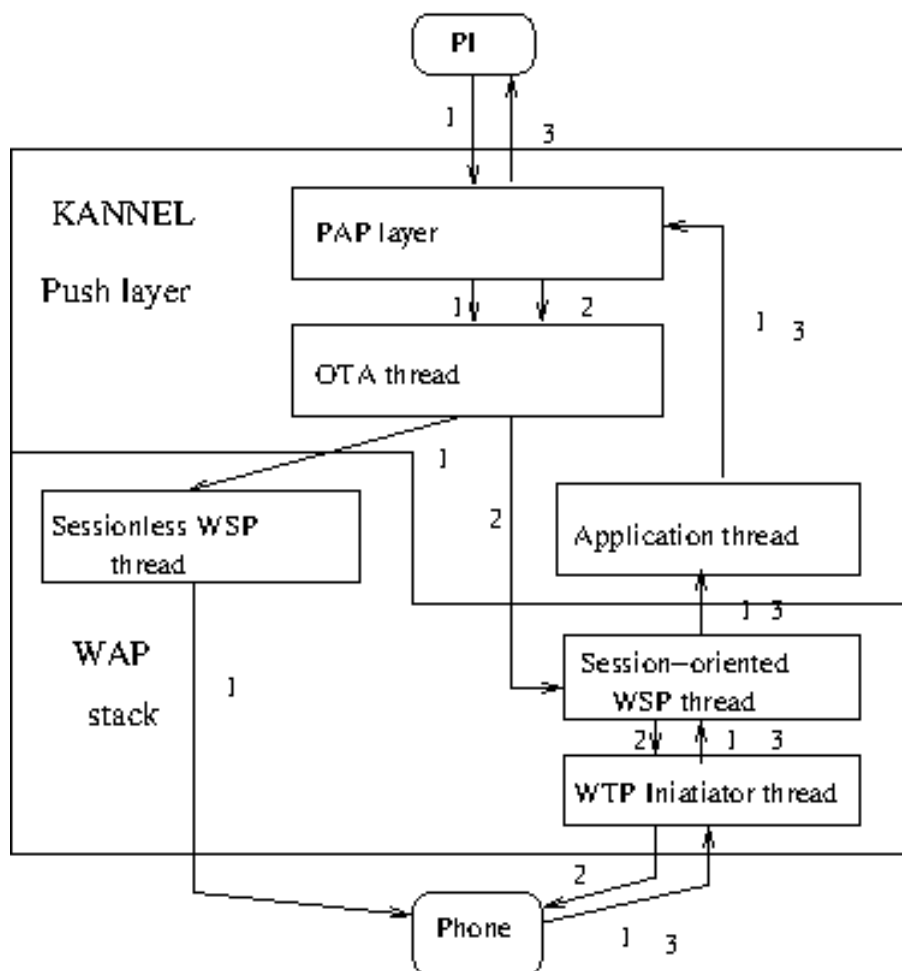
PI

1

3

KANNEL

Push layer

PAP layer

1

2

1 3

OTA thread

1

Sessionless WSP thread

2

Application thread

1 3

WAP

stack

1

Session-oriented WSP thread

2

1 3

WTP Iniatiator thread

2

Phone

1 3